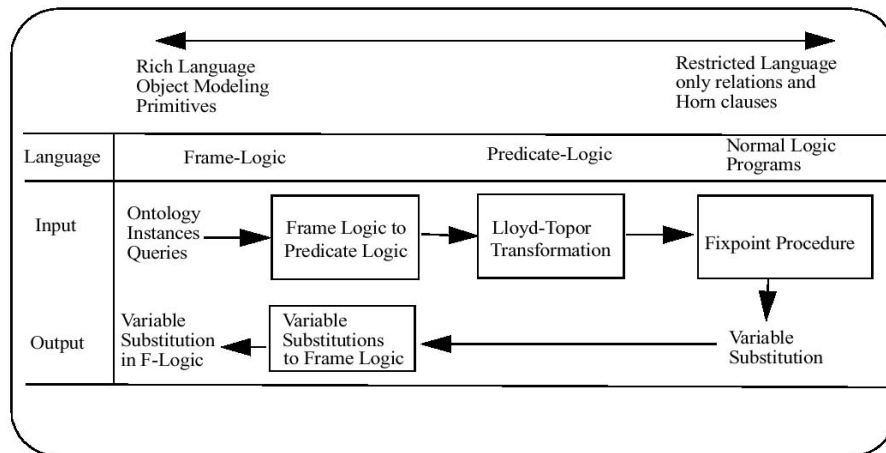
Rich Language
Object Modeling
Primitives

Restricted Language
only relations and
Horn clauses

| Language | Frame-Logic | Predicate-Logic | Normal Logic Programs |
|---|---|---|---|

Input

Ontology
Instances
Queries

Frame Logic to
Predicate Logic

Lloyd-Topor
Transformation

Fixpoint Procedure

Output

Variable
Substitution

Variable
Substitutions
to Frame Logic

Variable
Substitution
in F-Logic